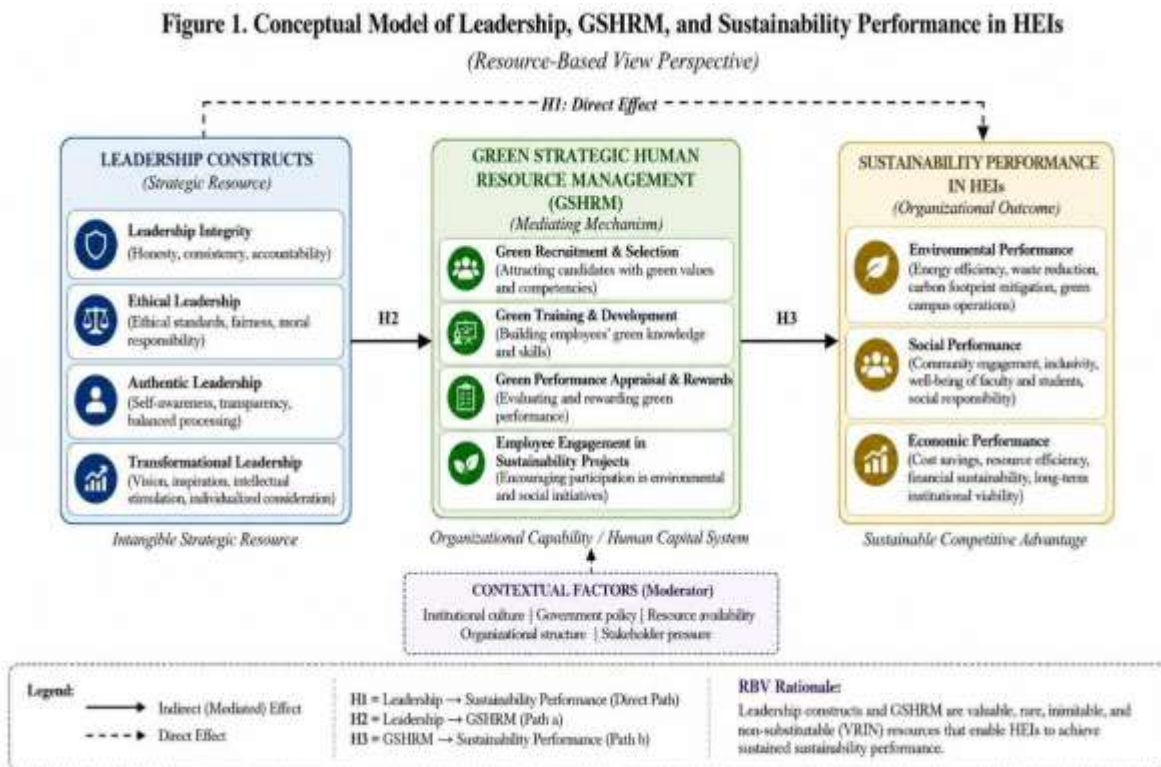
Figure 1. Conceptual Model of Leadership, GSHRM, and Sustainability Performance in HEIs

(Resource-Based View Perspective)

H1: Direct Effect

LEADERSHIP CONSTRUCTS
(Strategic Resource)

Leadership Integrity
(Honesty, consistency, accountability)

Ethical Leadership
(Ethical standards, fairness, moral responsibility)

Authentic Leadership
(Self-awareness, transparency, balanced processing)

Transformational Leadership
(Vision, inspiration, intellectual stimulation, individualized consideration)

Intangible Strategic Resource

H2

GREEN STRATEGIC HUMAN RESOURCE MANAGEMENT (GSHRM)
(Mediating Mechanism)

Green Recruitment & Selection
(Attracting candidates with green values and competencies)

Green Training & Development
(Building employees' green knowledge and skills)

Green Performance Appraisal & Rewards
(Evaluating and rewarding green performance)

Employee Engagement in Sustainability Projects
(Encouraging participation in environmental and social initiatives)

Organizational Capability / Human Capital System

H3

SUSTAINABILITY PERFORMANCE IN HEIs
(Organizational Outcome)

Environmental Performance
(Energy efficiency, waste reduction, carbon footprint mitigation, green campus operations)

Social Performance
(Community engagement, inclusivity, well-being of faculty and students, social responsibility)

Economic Performance
(Cost savings, resource efficiency, financial sustainability, long-term institutional viability)

Sustainable Competitive Advantage

CONTEXTUAL FACTORS (Moderator)
Institutional culture | Government policy | Resource availability
Organizational structure | Stakeholder pressure

Legend:
Indirect (Mediated) Effect
Direct Effect

H1 = Leadership → Sustainability Performance (Direct Path)
H2 = Leadership → GSHRM (Path a)
H3 = GSHRM → Sustainability Performance (Path b)

RBV Rationale:
Leadership constructs and GSHRM are valuable, rare, inimitable, and non-substitutable (VRIN) resources that enable HEIs to achieve sustained sustainability performance.